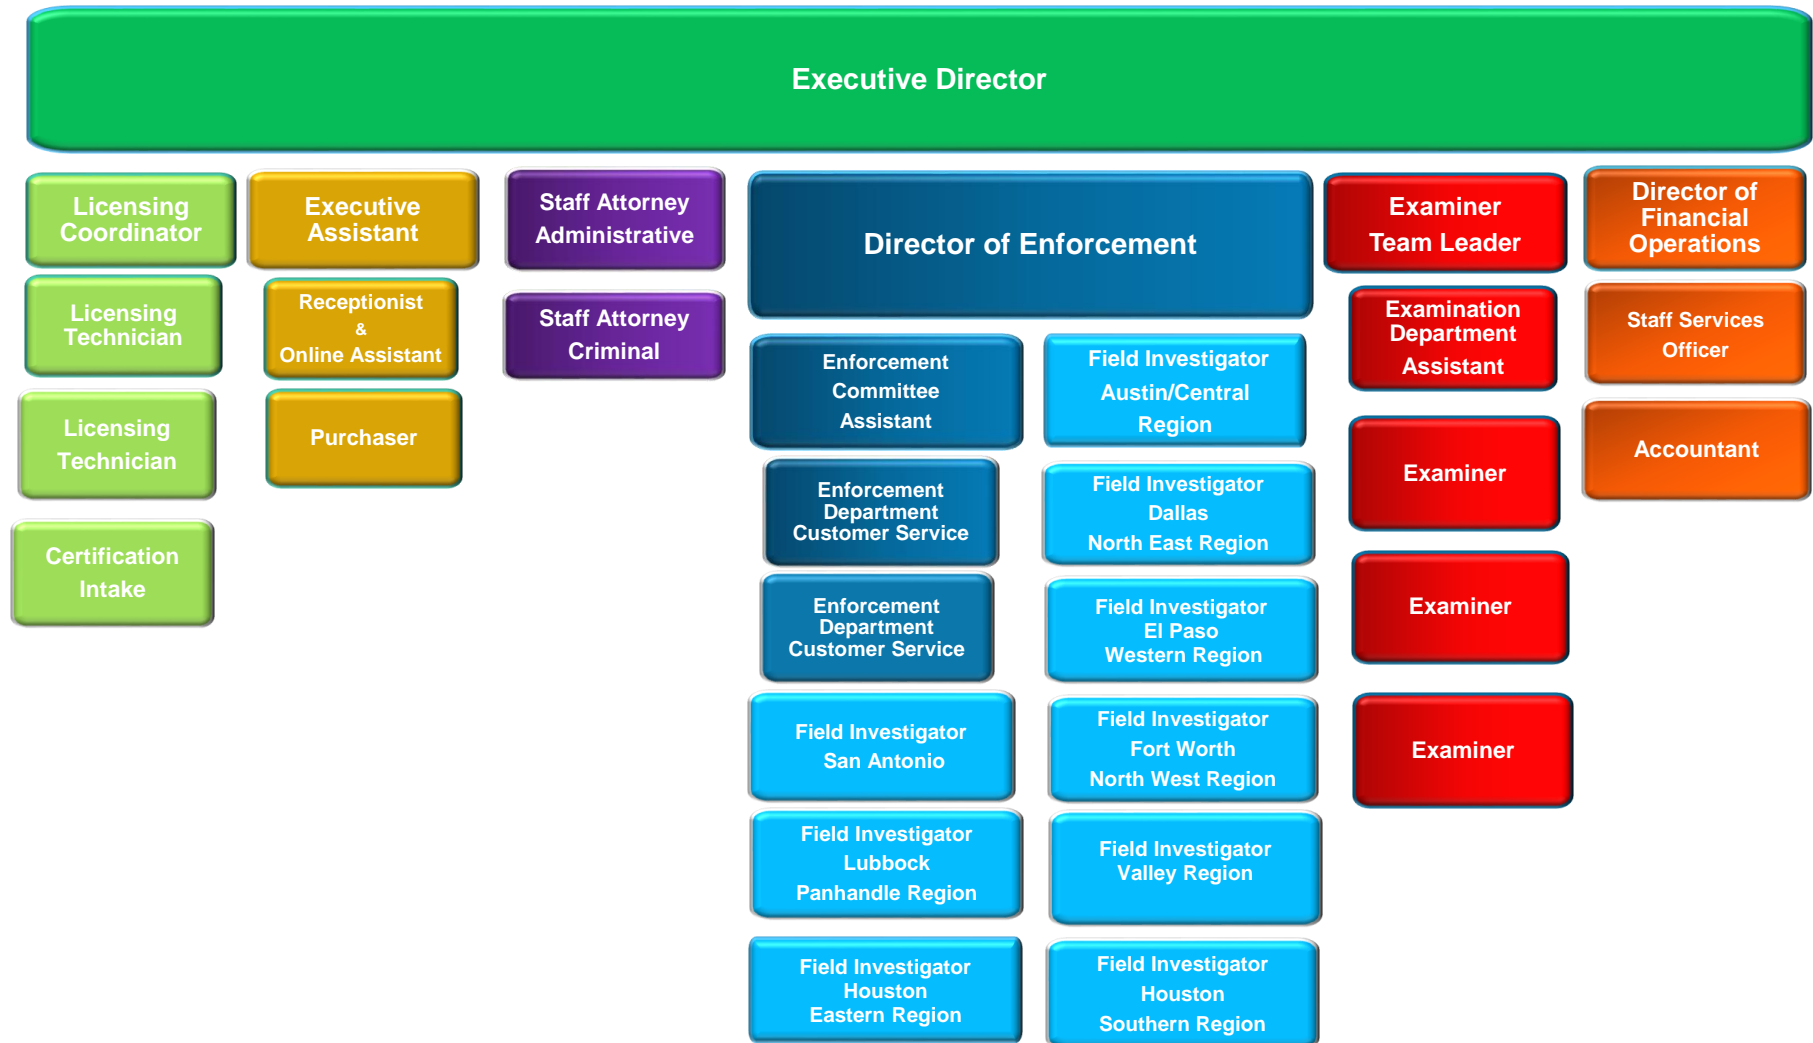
Executive Director

Licensing Coordinator

Licensing Technician

Licensing Technician

Certification Intake

Executive Assistant

Receptionist & Online Assistant

Purchaser

Staff Attorney Administrative

Staff Attorney Criminal

Director of Enforcement

Enforcement Committee Assistant

Enforcement Department Customer Service

Enforcement Department Customer Service

Field Investigator San Antonio

Field Investigator Lubbock Panhandle Region

Field Investigator Houston Eastern Region

Field Investigator Austin/Central Region

Field Investigator Dallas North East Region

Field Investigator El Paso Western Region

Field Investigator Fort Worth North West Region

Field Investigator Valley Region

Field Investigator Houston Southern Region

Examiner Team Leader

Examination Department Assistant

Examiner

Examiner

Examiner

Director of Financial Operations

Staff Services Officer

Accountant